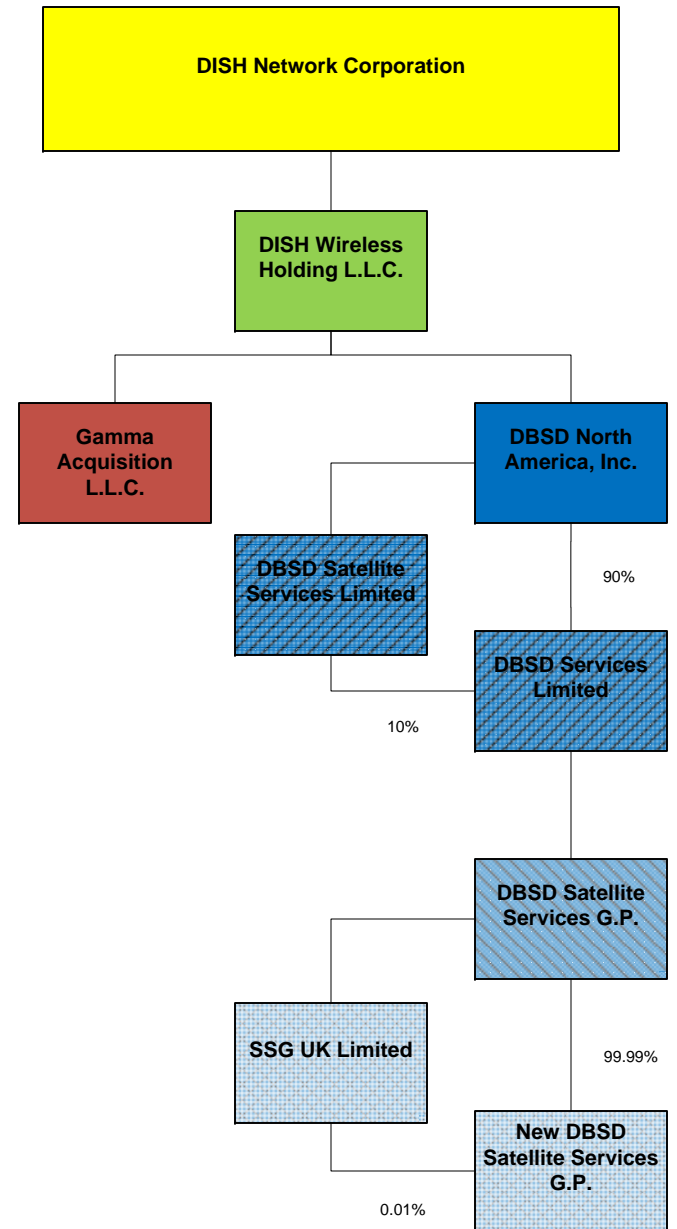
DISH Network Corporation

DISH Wireless Holding L.L.C.

Gamma Acquisition L.L.C.

DBSD North America, Inc.

DBSD Satellite Services Limited

90%

DBSD Services Limited

10%

DBSD Satellite Services G.P.

SSG UK Limited

99.99%

New DBSD Satellite Services G.P.

0.01%